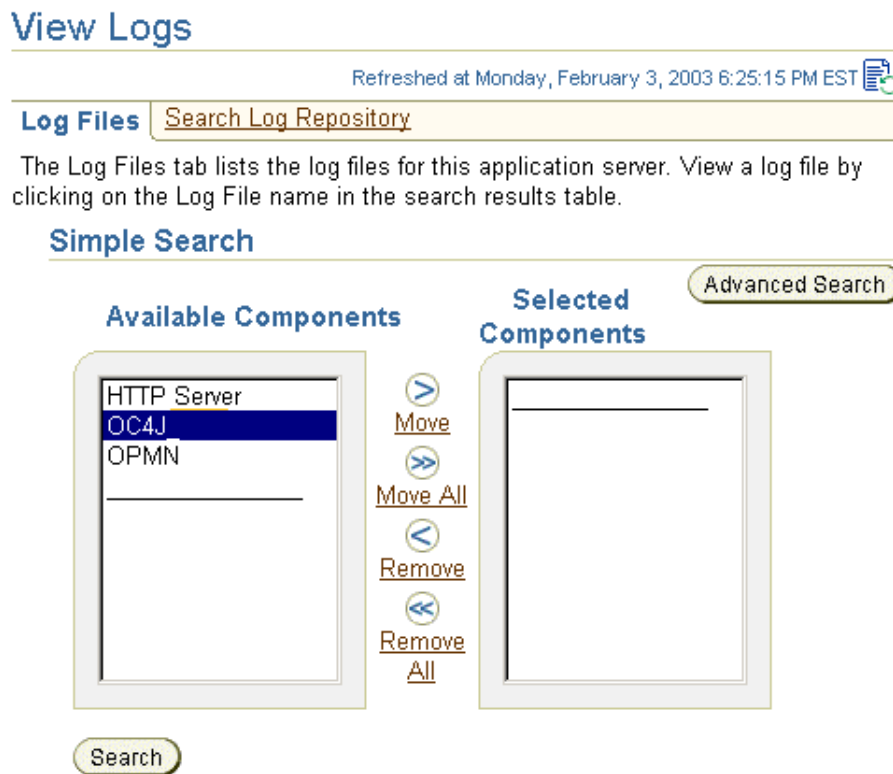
View Logs

Refreshed at Monday, February 3, 2003 6:25:15 PM EST

Log Files | Search Log Repository

The Log Files tab lists the log files for this application server. View a log file by clicking on the Log File name in the search results table.

Simple Search

Advanced Search

Available Components

Selected Components

HTTP Server
OC4J
OPMN

>
Move
>>
Move All
<
Remove
<<
Remove All

Search